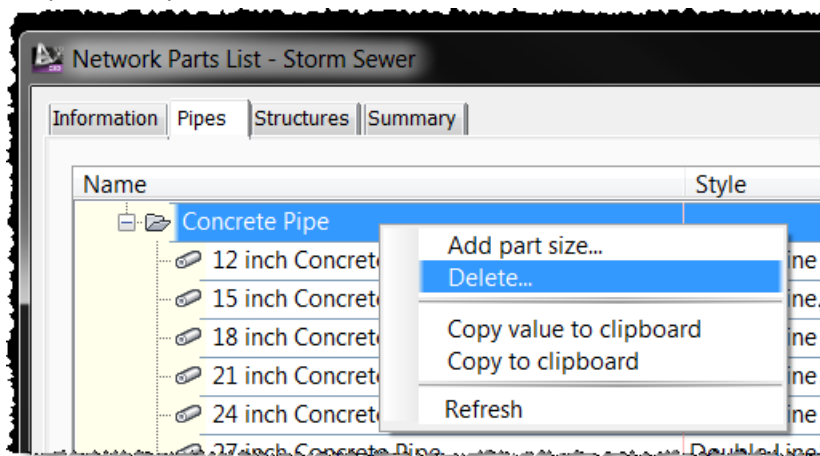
Network Parts List - Storm Sewer

Information | Pipes | Structures | Summary

| Name | Style |
|---|---|
| Concrete Pipe | |
| 12 inch Concret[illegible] | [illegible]ine |
| 15 inch Concret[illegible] | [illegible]ine |
| 18 inch Concret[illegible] | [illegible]ine |
| 21 inch Concret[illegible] | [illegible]ine |
| 24 inch Concret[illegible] | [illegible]ine |
| 27 inch Concrete Pipe | Double Line |

Add part size...
Delete...
Copy value to clipboard
Copy to clipboard
Refresh